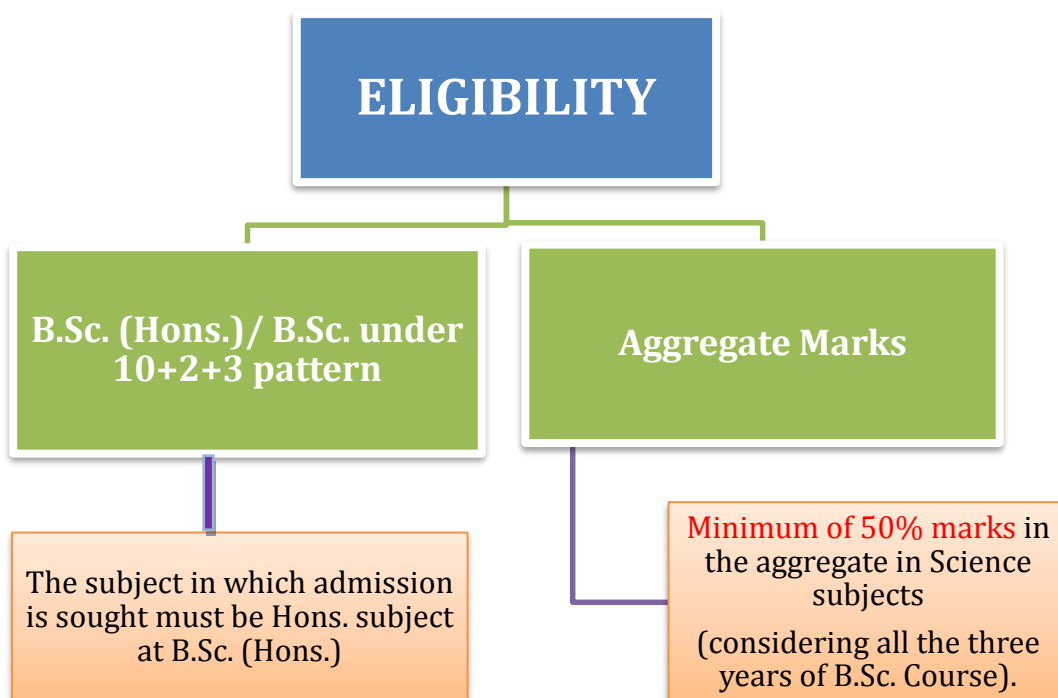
ELIGIBILITY

B.Sc. (Hons.)/ B.Sc. under 10+2+3 pattern

Aggregate Marks

The subject in which admission is sought must be Hons. subject at B.Sc. (Hons.)

Minimum of 50% marks in the aggregate in Science subjects

(considering all the three years of B.Sc. Course).